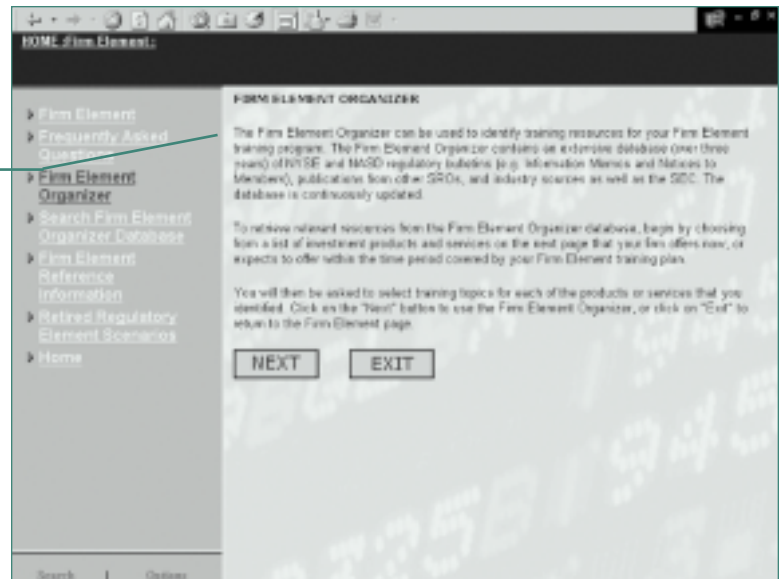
HOME :Firm Element :

Firm Element
Frequently Asked Questions
Firm Element Organizer
Search Firm Element Organizer Database
Firm Element Reference Information
Retired Regulatory Element Scenarios
Home

FIRM ELEMENT ORGANIZER

The Firm Element Organizer can be used to identify training resources for your Firm Element training program. The Firm Element Organizer contains an extensive database (over three years) of NYSE and NASD regulatory bulletins (e.g. Information Memos and Notices to Members), publications from other SROs, and industry sources as well as the SEC. The database is continuously updated.

To retrieve relevant resources from the Firm Element Organizer database, begin by choosing from a list of investment products and services on the next page that your firm offers now, or expects to offer within the time period covered by your Firm Element training plan.

You will then be asked to select training topics for each of the products or services that you identified. Click on the "Next" button to use the Firm Element Organizer, or click on "Exit" to return to the Firm Element page.

NEXT EXIT

Search | Options